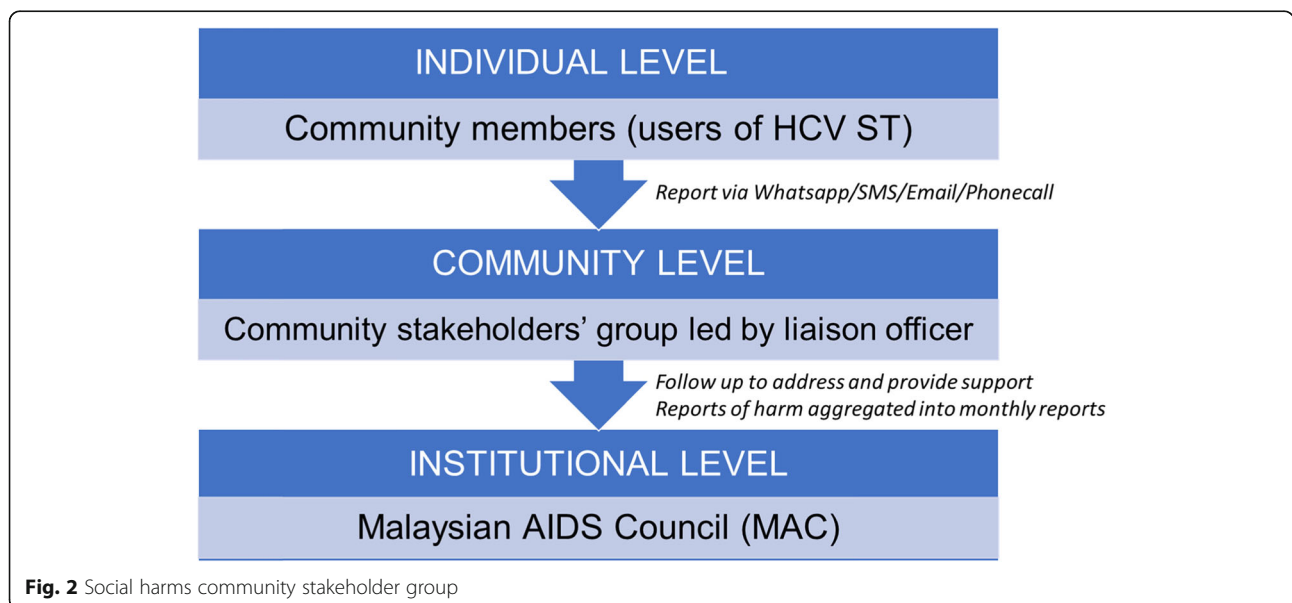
INDIVIDUAL LEVEL

Community members (users of HCV ST)

Report via Whatsapp/SMS/Email/Phonecall

COMMUNITY LEVEL

Community stakeholders' group led by liaison officer

Follow up to address and provide support
Reports of harm aggregated into monthly reports

INSTITUTIONAL LEVEL

Malaysian AIDS Council (MAC)

Fig. 2 Social harms community stakeholder group